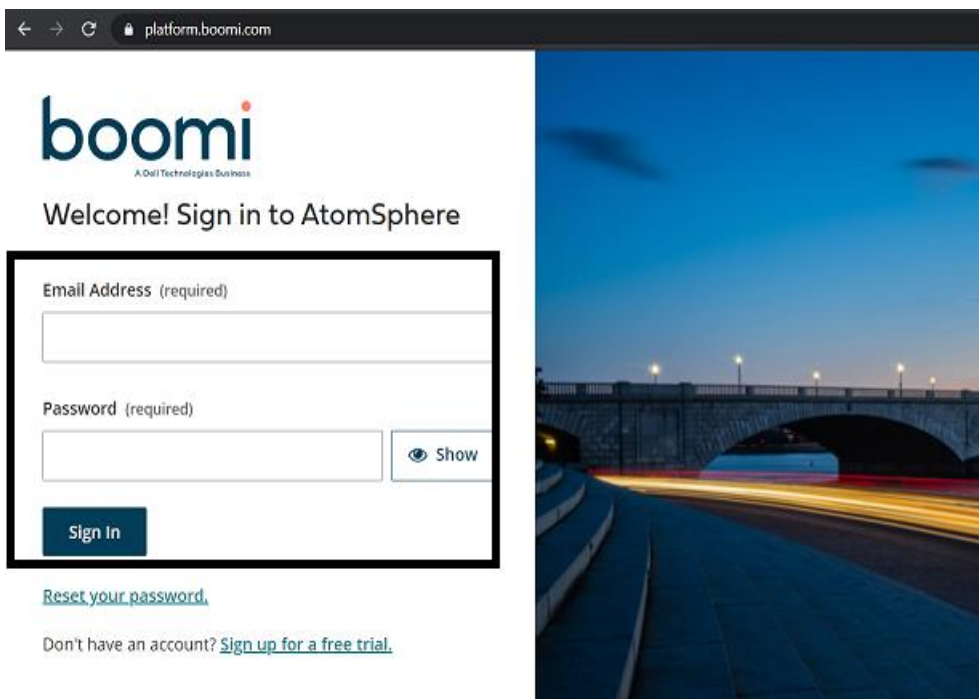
platform.boomi.com

boomi
A Dell Technologies Business

Welcome! Sign in to AtomSphere

Email Address (required)

Password (required)

Show

Sign In

Reset your password.

Don't have an account? Sign up for a free trial.